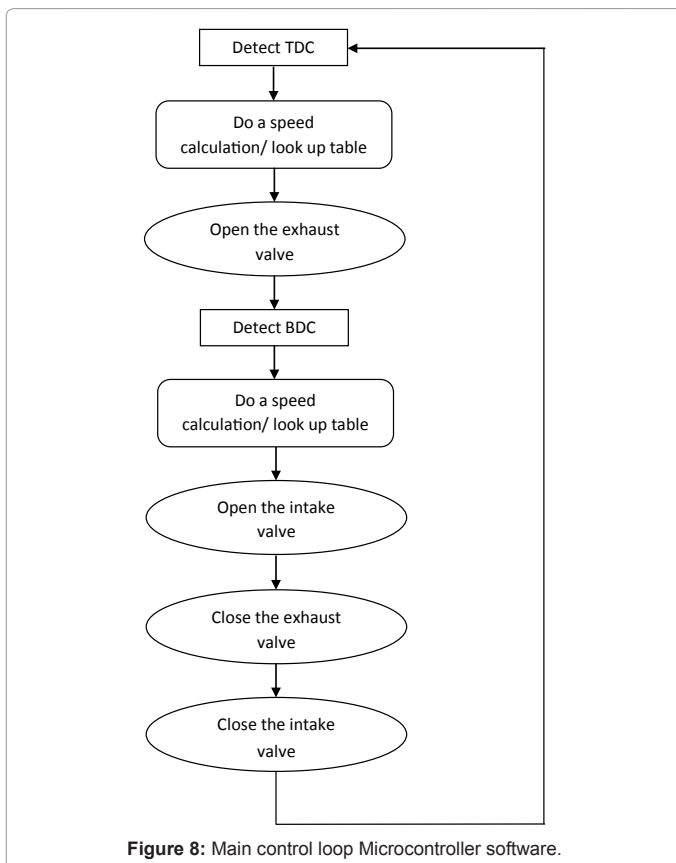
Detect TDC

Do a speed calculation/ look up table

Open the exhaust valve

Detect BDC

Do a speed calculation/ look up table

Open the intake valve

Close the exhaust valve

Close the intake valve

**Figure 8:** Main control loop Microcontroller software.